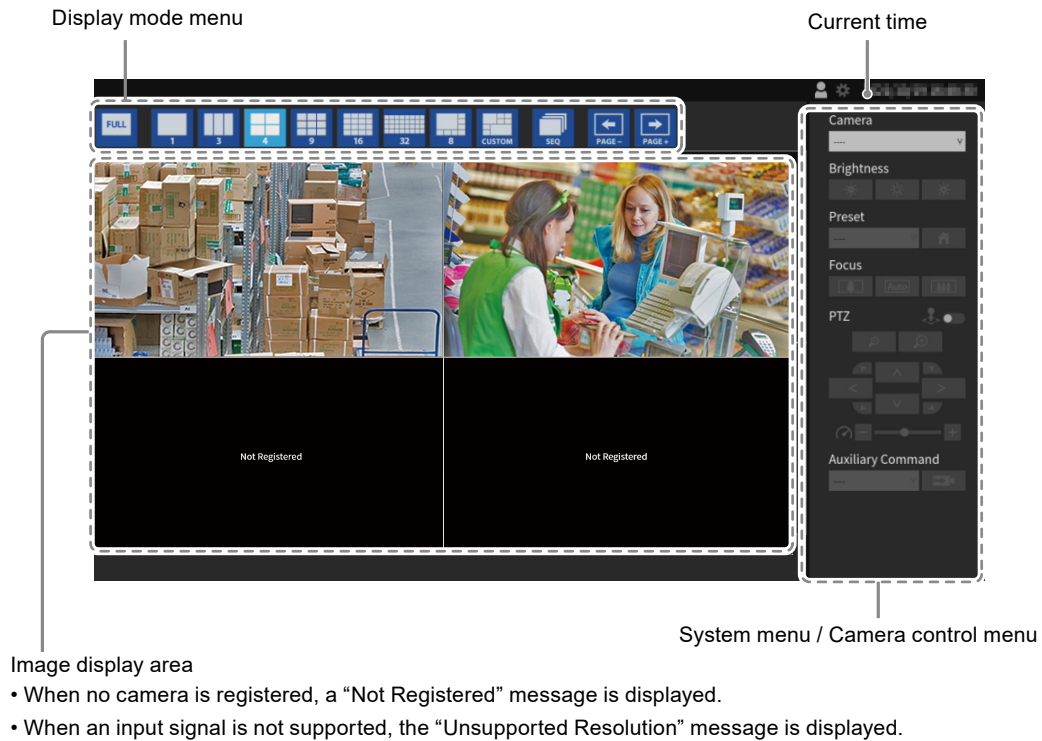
Display mode menu

Current time

FULL
1
3
4
9
16
32
8
CUSTOM
SEQ
PAGE –
PAGE +

Camera
----
Brightness
Preset
----
Focus
Auto
PTZ
Auxiliary Command
----

Not Registered

Not Registered

System menu / Camera control menu

Image display area

• When no camera is registered, a “Not Registered” message is displayed.

• When an input signal is not supported, the “Unsupported Resolution” message is displayed.